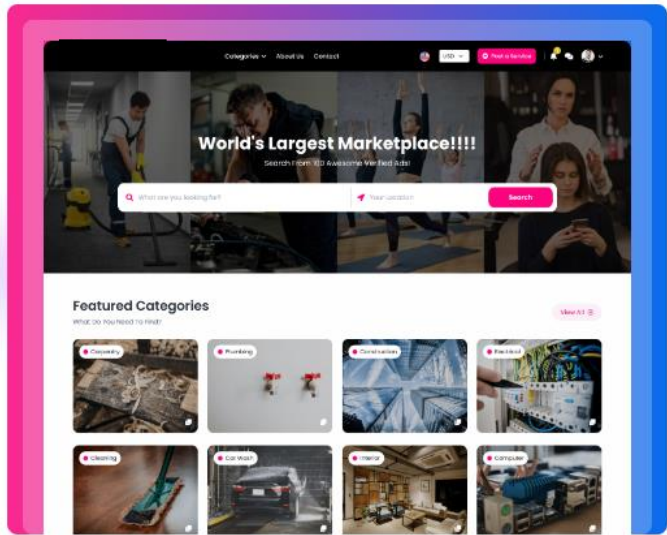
Categories About Us Contact

USD

Post a Service

World's Largest Marketplace!!!!

Search From 100 Awesome Verified Ads!

What are you looking for?

Your Location

Search

Featured Categories

What Do You Need To Find?

View All

Carpentry

Plumbing

Construction

Electrical

Cleaning

Car Wash

Interior

Computer